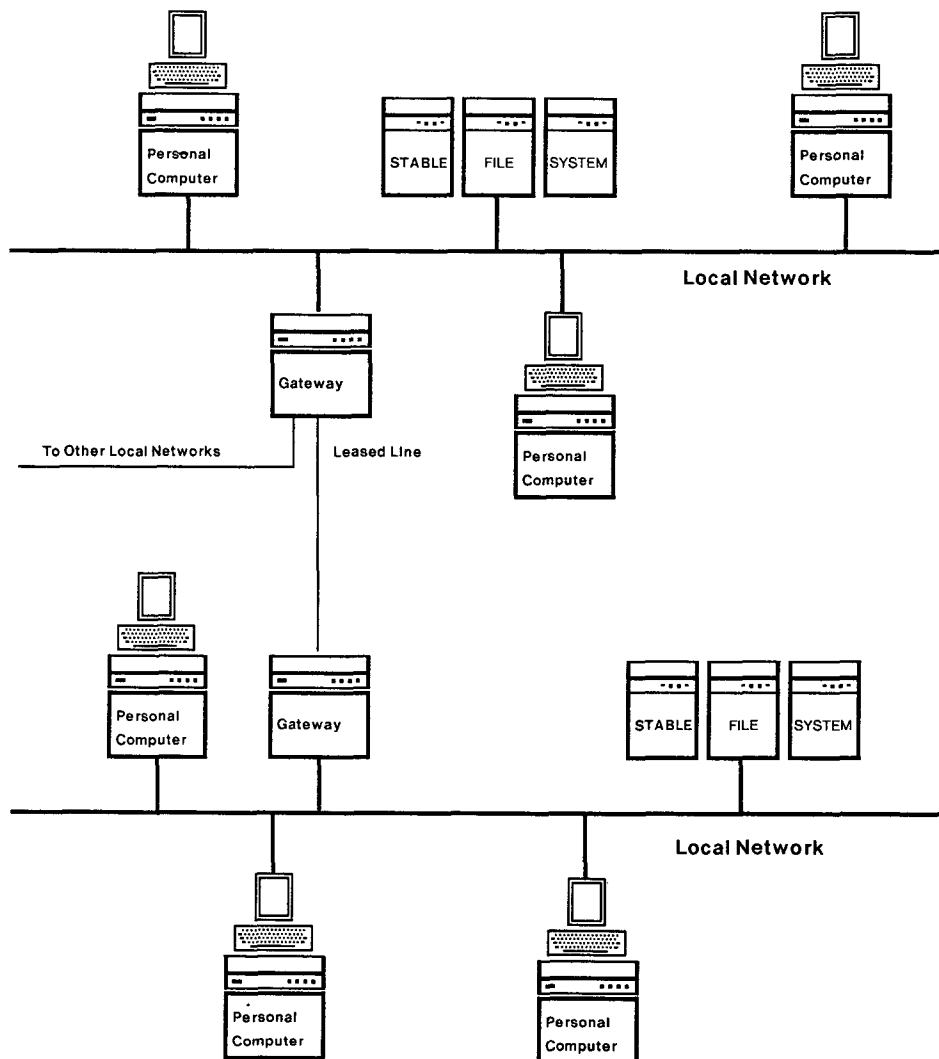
Personal Computer

STABLE

FILE

SYSTEM

Personal Computer

Local Network

Gateway

Personal Computer

To Other Local Networks

Leased Line

Personal Computer

Gateway

STABLE

FILE

SYSTEM

Local Network

Personal Computer

Personal Computer